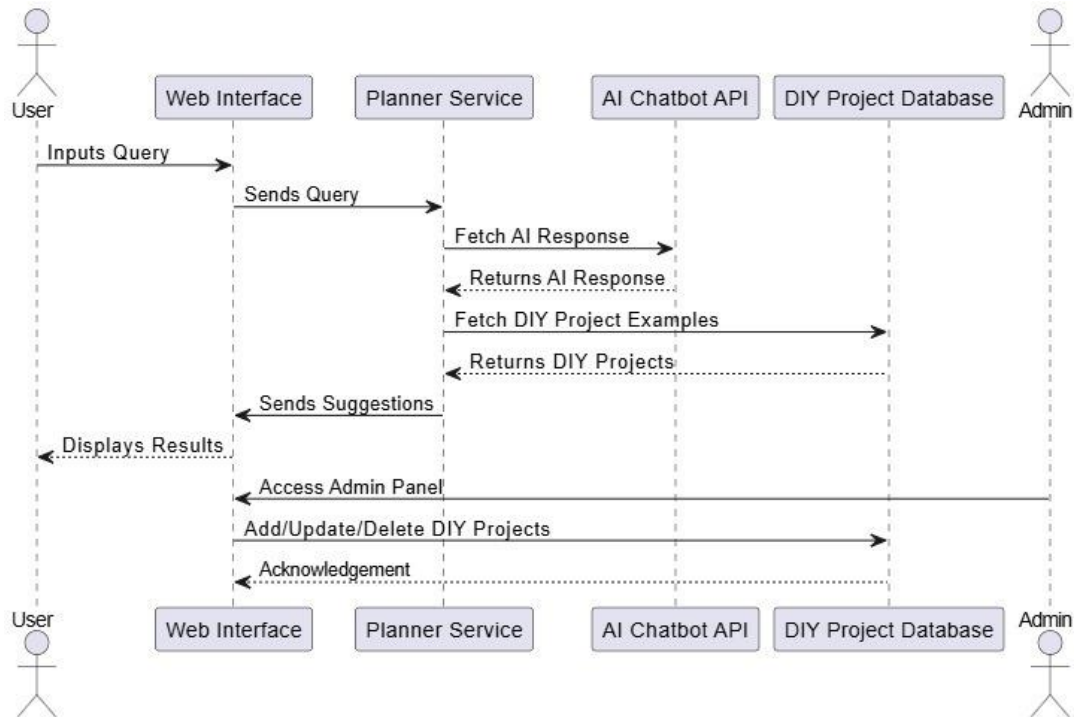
User

Web Interface

Planner Service

AI Chatbot API

DIY Project Database

Admin

Inputs Query

Sends Query

Fetch AI Response

Returns AI Response

Fetch DIY Project Examples

Returns DIY Projects

Sends Suggestions

Displays Results

Access Admin Panel

Add/Update/Delete DIY Projects

Acknowledgement

User

Web Interface

Planner Service

AI Chatbot API

DIY Project Database

Admin